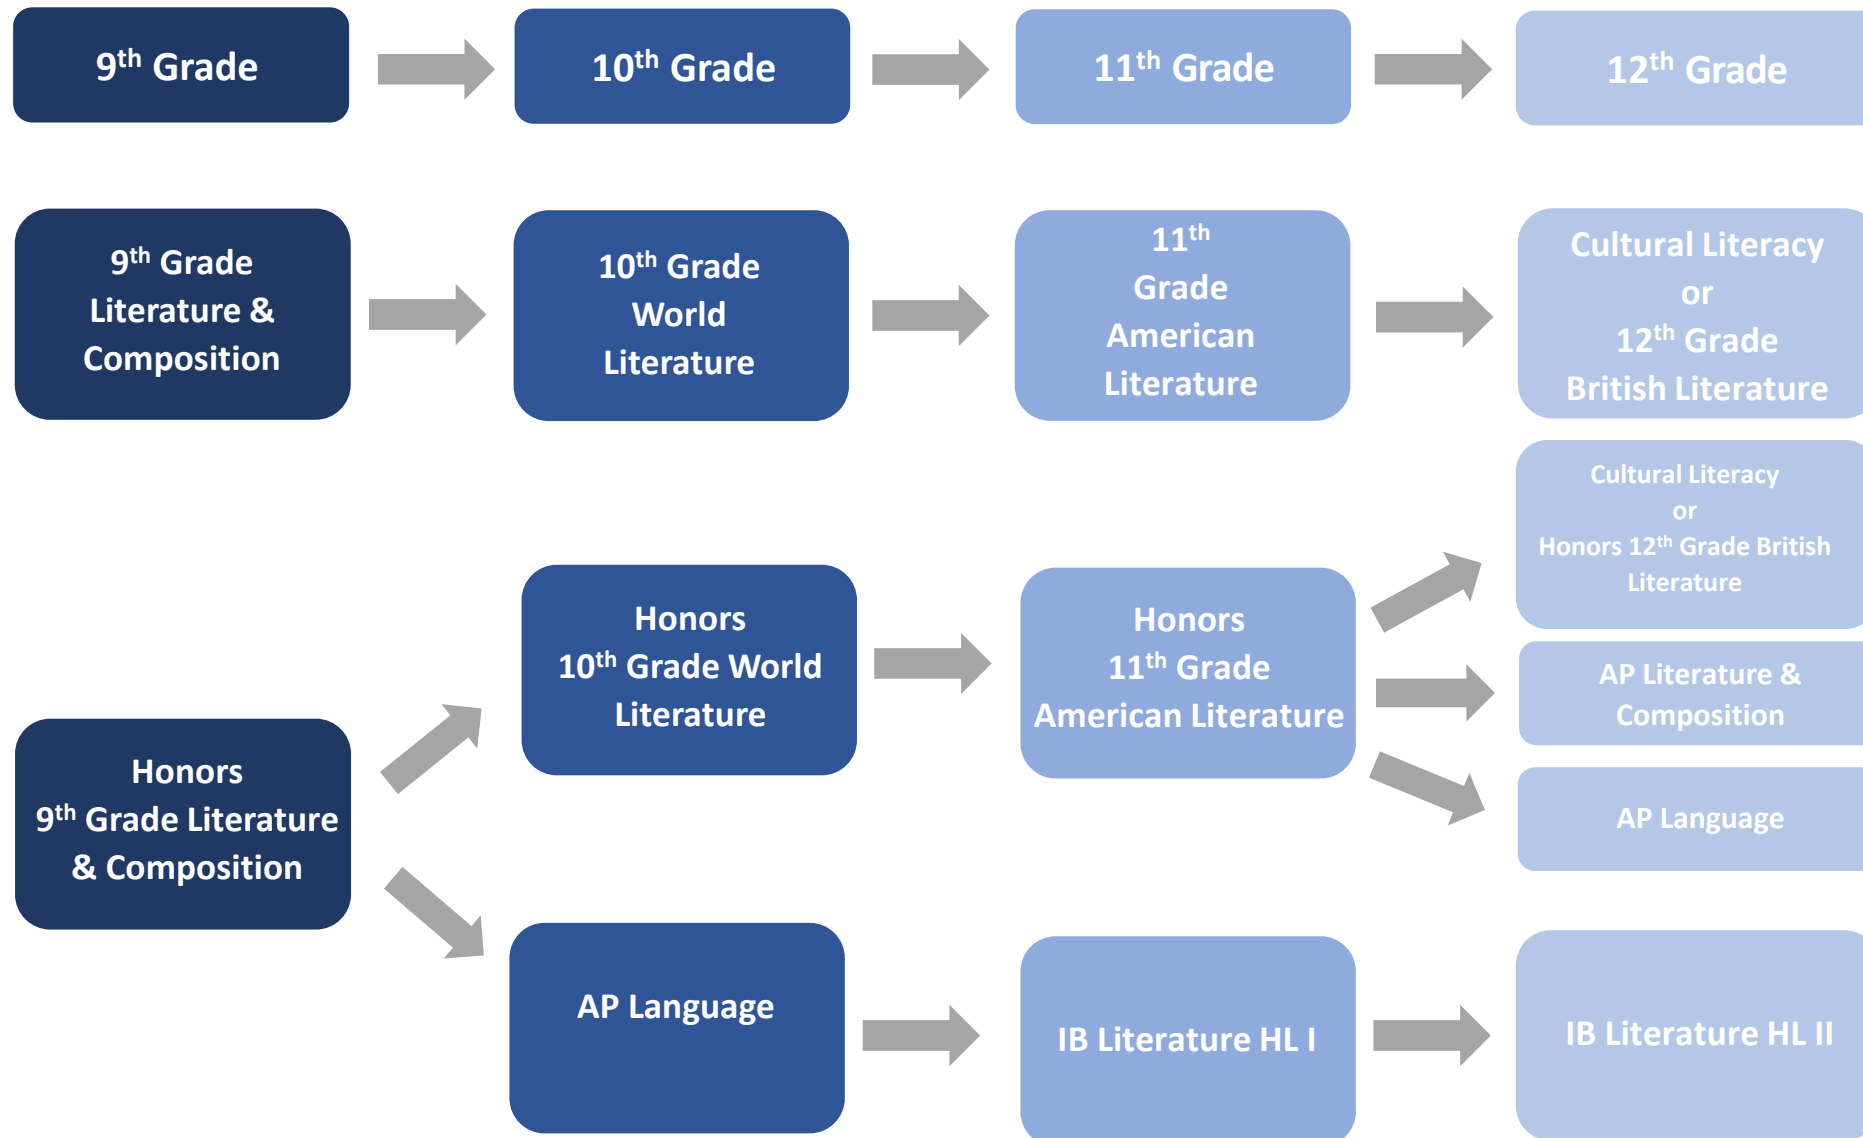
9$^{th}$ Grade

10$^{th}$ Grade

11$^{th}$ Grade

12$^{th}$ Grade

9$^{th}$ Grade Literature & Composition

10$^{th}$ Grade World Literature

11$^{th}$ Grade American Literature

Cultural Literacy or 12$^{th}$ Grade British Literature

Cultural Literacy or Honors 12$^{th}$ Grade British Literature

Honors 10$^{th}$ Grade World Literature

Honors 11$^{th}$ Grade American Literature

AP Literature & Composition

AP Language

Honors 9$^{th}$ Grade Literature & Composition

AP Language

IB Literature HL I

IB Literature HL II